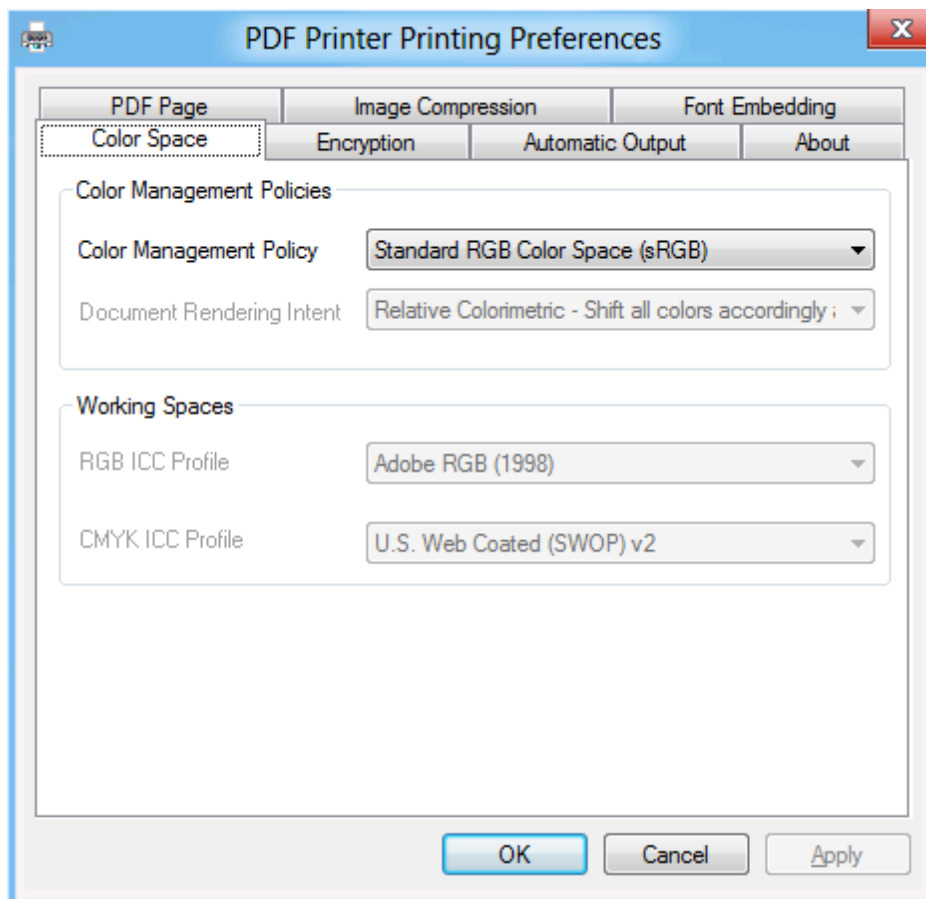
PDF Printer Printing Preferences

PDF Page
Image Compression
Font Embedding
Color Space
Encryption
Automatic Output
About

Color Management Policies

Color Management Policy
Standard RGB Color Space (sRGB)

Document Rendering Intent
Relative Colorimetric - Shift all colors accordingly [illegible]

Working Spaces

RGB ICC Profile
Adobe RGB (1998)

CMYK ICC Profile
U.S. Web Coated (SWOP) v2

OK
Cancel
Apply